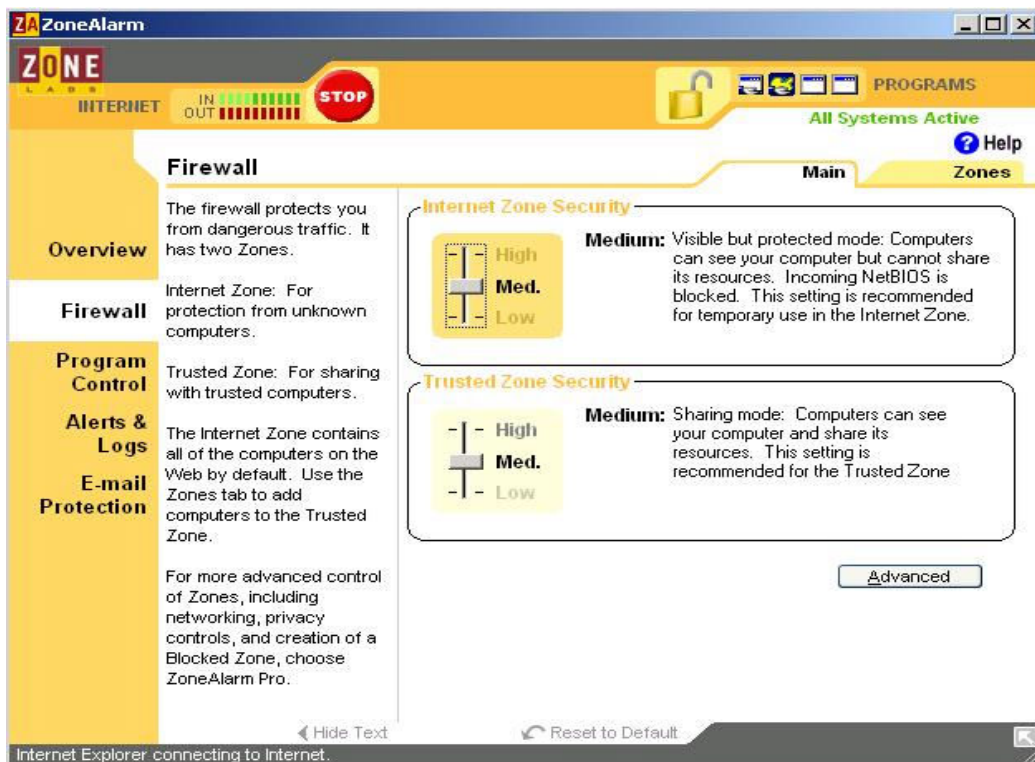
ZA ZoneAlarm

ZONE LABS

INTERNET

IN
OUT

STOP

PROGRAMS

All Systems Active

Help

Firewall

Main

Zones

Overview

Firewall

Program Control

Alerts & Logs

E-mail Protection

The firewall protects you from dangerous traffic. It has two Zones.

Internet Zone: For protection from unknown computers.

Trusted Zone: For sharing with trusted computers.

The Internet Zone contains all of the computers on the Web by default. Use the Zones tab to add computers to the Trusted Zone.

For more advanced control of Zones, including networking, privacy controls, and creation of a Blocked Zone, choose ZoneAlarm Pro.

Internet Zone Security

High
Med.
Low

Medium: Visible but protected mode: Computers can see your computer but cannot share its resources. Incoming NetBIOS is blocked. This setting is recommended for temporary use in the Internet Zone.

Trusted Zone Security

High
Med.
Low

Medium: Sharing mode: Computers can see your computer and share its resources. This setting is recommended for the Trusted Zone

Advanced

Hide Text

Reset to Default

Internet Explorer connecting to Internet.